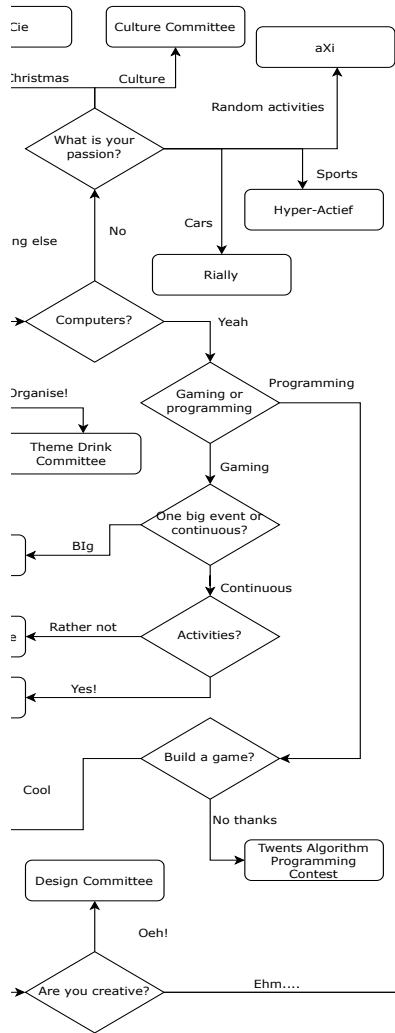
Cie

Culture Committee

aXi

Christmas

Culture

Random activities

What is your passion?

Sports

Hyper-Actief

Cars

ng else

No

Rially

Computers?

Yeah

Organise!

Programming

Gaming or programming

Theme Drink Committee

Gaming

One big event or continuous?

BIg

Continuous

Rather not

e

Activities?

Yes!

Build a game?

Cool

No thanks

Twents Algorithm Programming Contest

Design Committee

Oeh!

Are you creative?

Ehm....